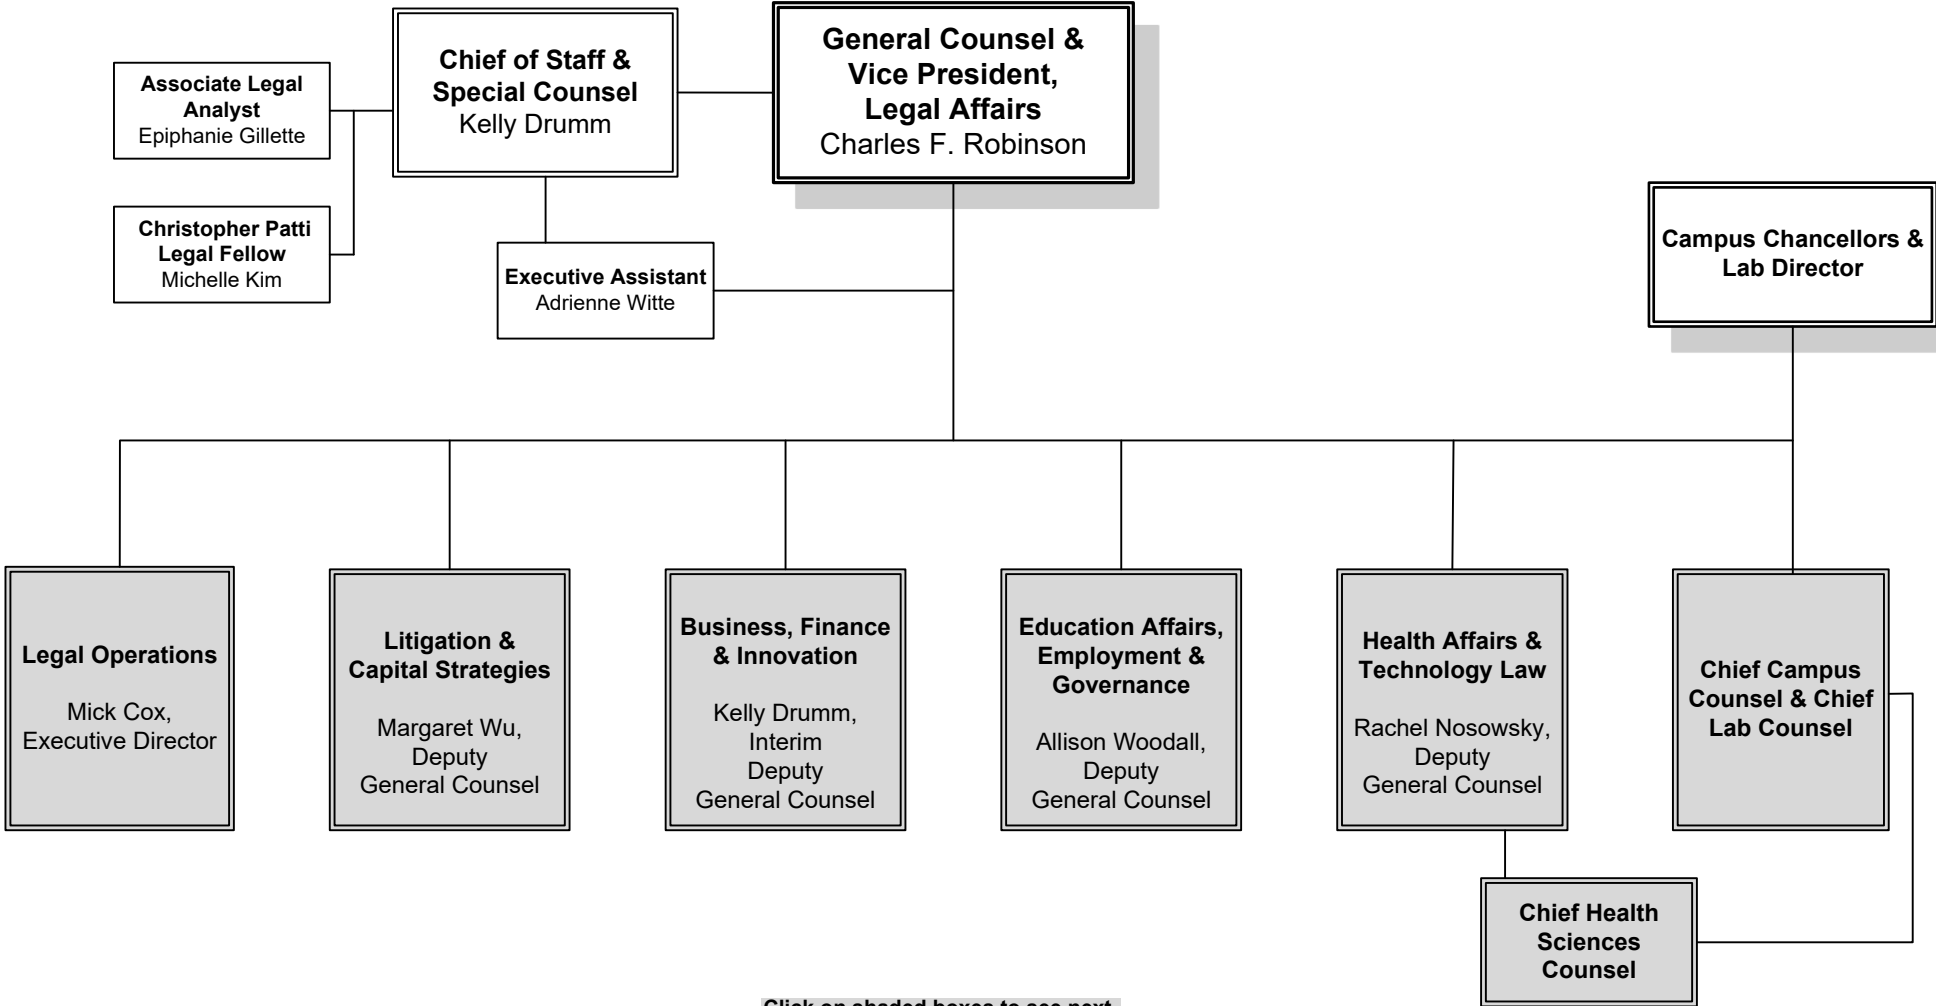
General Counsel & Vice President, Legal Affairs
Charles F. Robinson

Chief of Staff & Special Counsel
Kelly Drumm

Associate Legal Analyst
Epiphanie Gillette

Christopher Patti Legal Fellow
Michelle Kim

Executive Assistant
Adrienne Witte

Campus Chancellors & Lab Director

Legal Operations

Mick Cox, Executive Director

Litigation & Capital Strategies

Margaret Wu, Deputy General Counsel

Business, Finance & Innovation

Kelly Drumm, Interim Deputy General Counsel

Education Affairs, Employment & Governance

Allison Woodall, Deputy General Counsel

Health Affairs & Technology Law

Rachel Nosowsky, Deputy General Counsel

Chief Campus Counsel & Chief Lab Counsel

Chief Health Sciences Counsel

Click on shaded boxes to see next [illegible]